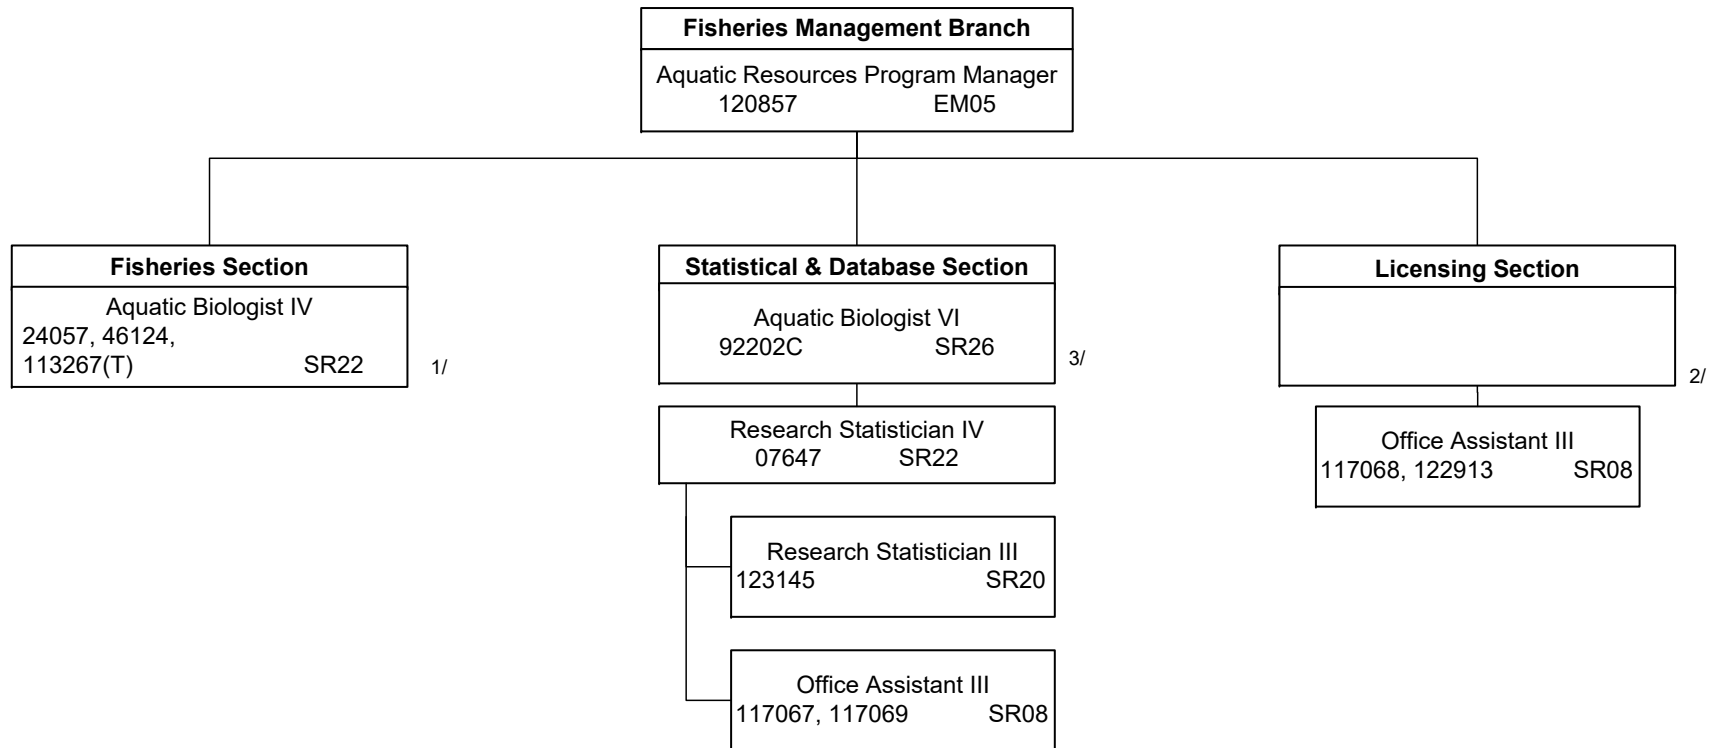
Fisheries Management Branch
Aquatic Resources Program Manager
120857 EM05

Fisheries Section
Aquatic Biologist IV
24057, 46124,
113267(T) SR22
1/

Statistical & Database Section
Aquatic Biologist VI
92202C SR26
3/

Research Statistician IV
07647 SR22

Research Statistician III
123145 SR20

Office Assistant III
117067, 117069 SR08

Licensing Section
2/

Office Assistant III
117068, 122913 SR08